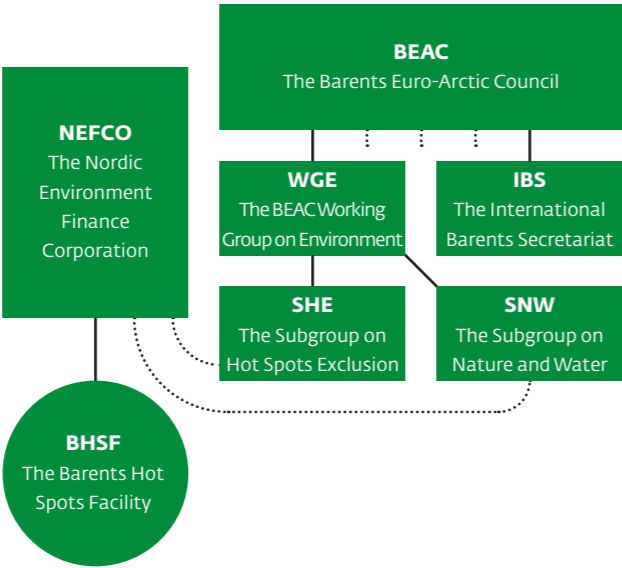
BEAC
The Barents Euro-Arctic Council

NEFCO
The Nordic Environment Finance Corporation

WGE
The BEAC Working Group on Environment

IBS
The International Barents Secretariat

SHE
The Subgroup on Hot Spots Exclusion

SNW
The Subgroup on Nature and Water

BHSF
The Barents Hot Spots Facility